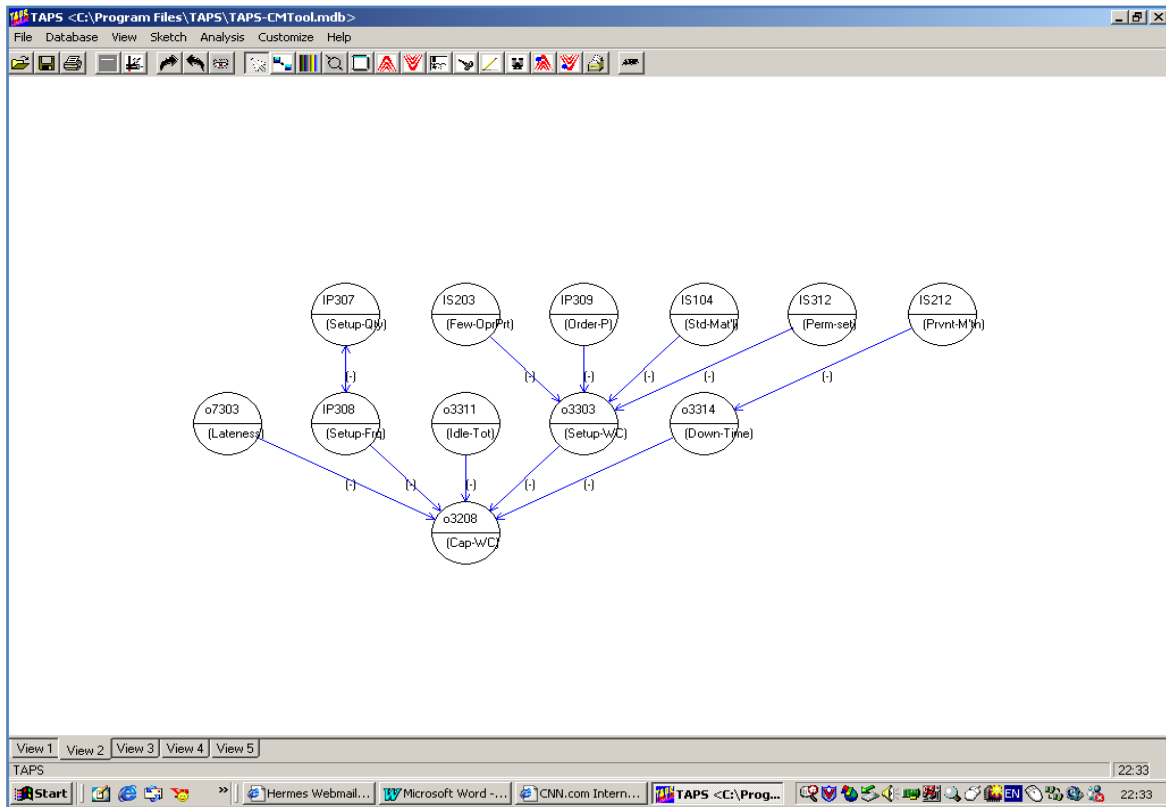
TAPS <C:\Program Files\TAPS\TAPS-CMTool.mdb>

File Database View Sketch Analysis Customize Help

IP307 (Setup-Qty)

IS203 (Few-OprPrt)

IP309 (Order-P)

IS104 (Std-Mat'l)

IS312 (Perm-set)

IS212 (Prvnt-M'tn)

(-) (-) (-) (-) (-) (-)

o7303 (Lateness)

IP308 (Setup-Frq)

o3311 (Idle-Tot)

o3303 (Setup-WC)

o3314 (Down-Time)

(-) (-) (-) (-) (-)

o3208 (Cap-WC)

View 1 View 2 View 3 View 4 View 5

TAPS

22:33

Start Hermes Webmail... Microsoft Word -... CNN.com Intern... TAPS <C:\Prog... EN 22:33